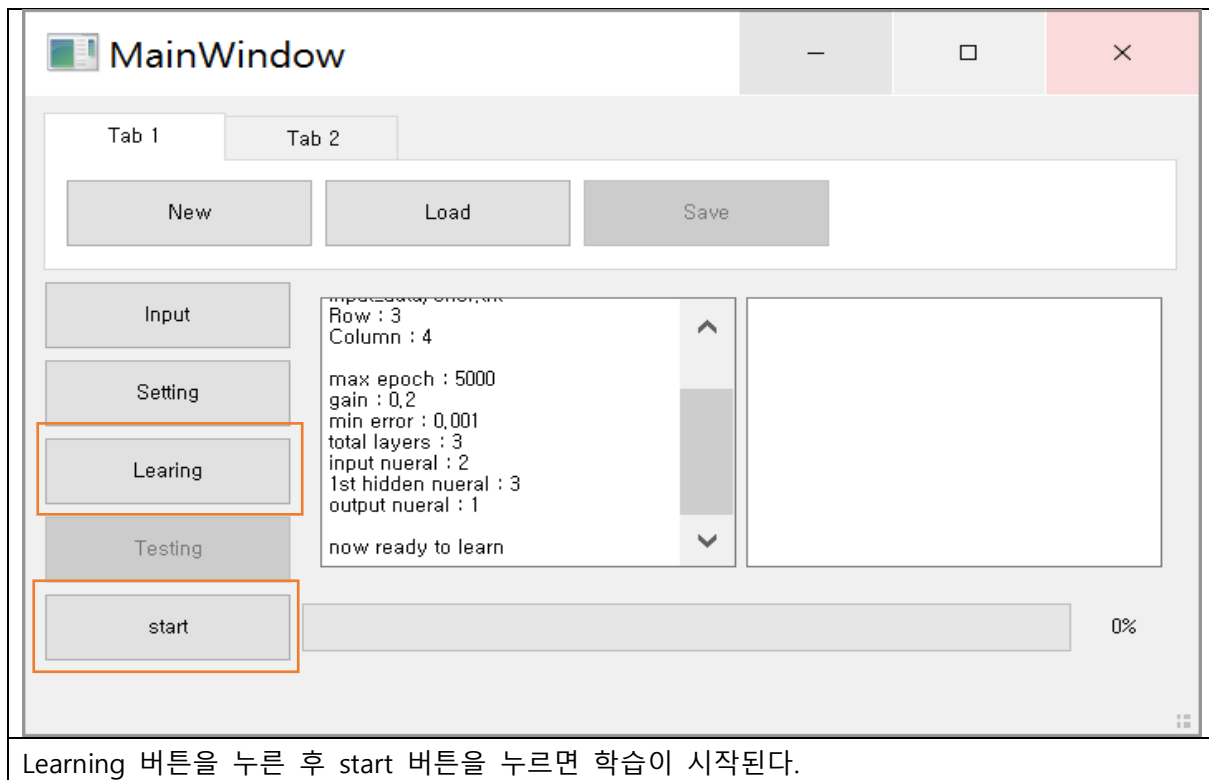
MainWindow

Tab 1 Tab 2

New Load Save

Input

Setting

Learing

Testing

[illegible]
Row : 3
Column : 4

max epoch : 5000
gain : 0.2
min error : 0.001
total layers : 3
input nueral : 2
1st hidden nueral : 3
output nueral : 1

now ready to learn

start

0%

Learning 버튼을 누른 후 start 버튼을 누르면 학습이 시작된다.